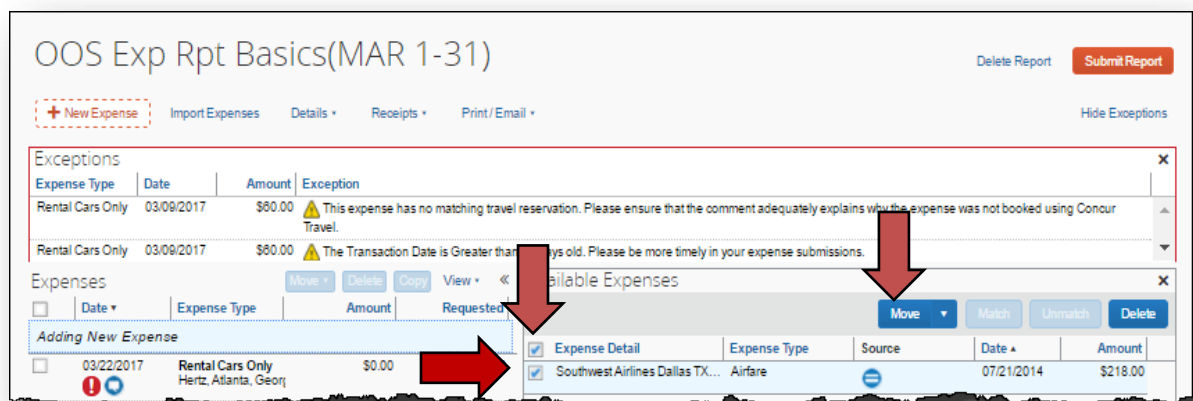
OOS Exp Rpt Basics(MAR 1-31)

Delete Report

Submit Report

+ New Expense

Import Expenses

Details ▾

Receipts ▾

Print / Email ▾

Hide Exceptions

Exceptions

×

| Expense Type | Date | Amount | Exception |
|---|---|---|---|
| Rental Cars Only | 03/09/2017 | $60.00 | This expense has no matching travel reservation. Please ensure that the comment adequately explains why the expense was not booked using Concur Travel. |
| Rental Cars Only | 03/09/2017 | $60.00 | The Transaction Date is Greater than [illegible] ys old. Please be more timely in your expense submissions. |

Expenses

Move ▾

Delete

Copy

View ▾

«

| | Date ▾ | Expense Type | Amount | Requested |
|---|---|---|---|---|
| Adding New Expense | | | | |
| | 03/22/2017 | Rental Cars Only Hertz, Atlanta, Georg | $0.00 | |

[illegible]ailable Expenses

×

Move ▾

Match

Unmatch

Delete

| | Expense Detail | Expense Type | Source | Date ▴ | Amount |
|---|---|---|---|---|---|
| ✓ | Southwest Airlines Dallas TX... | Airfare | | 07/21/2014 | $218.00 |